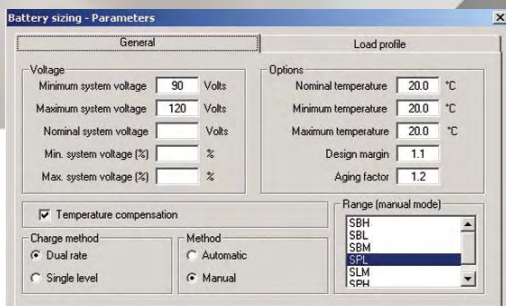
Battery sizing - Parameters

General

Load profile

Voltage

Minimum system voltage 90 Volts

Maximum system voltage 120 Volts

Nominal system voltage Volts

Min. system voltage (%) %

Max. system voltage (%) %

Options

Nominal temperature 20.0 °C

Minimum temperature 20.0 °C

Maximum temperature 20.0 °C

Design margin 1.1

Aging factor 1.2

Temperature compensation

Range (manual mode)

SBH
SBL
SBM
SPL
SLM
SPH

Charge method

Dual rate

Single level

Method

Automatic

Manual